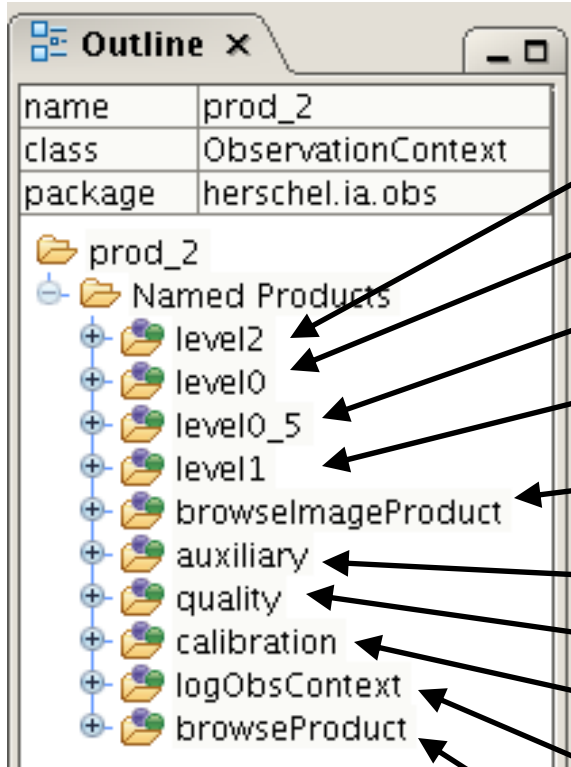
Outline ✕

| name | prod_2 |
|---|---|
| class | ObservationContext |
| package | herschel.ia.obs |

prod_2
Named Products
level2
level0
level0_5
level1
browseImageProduct
auxiliary
quality
calibration
logObsContext
browseProduct